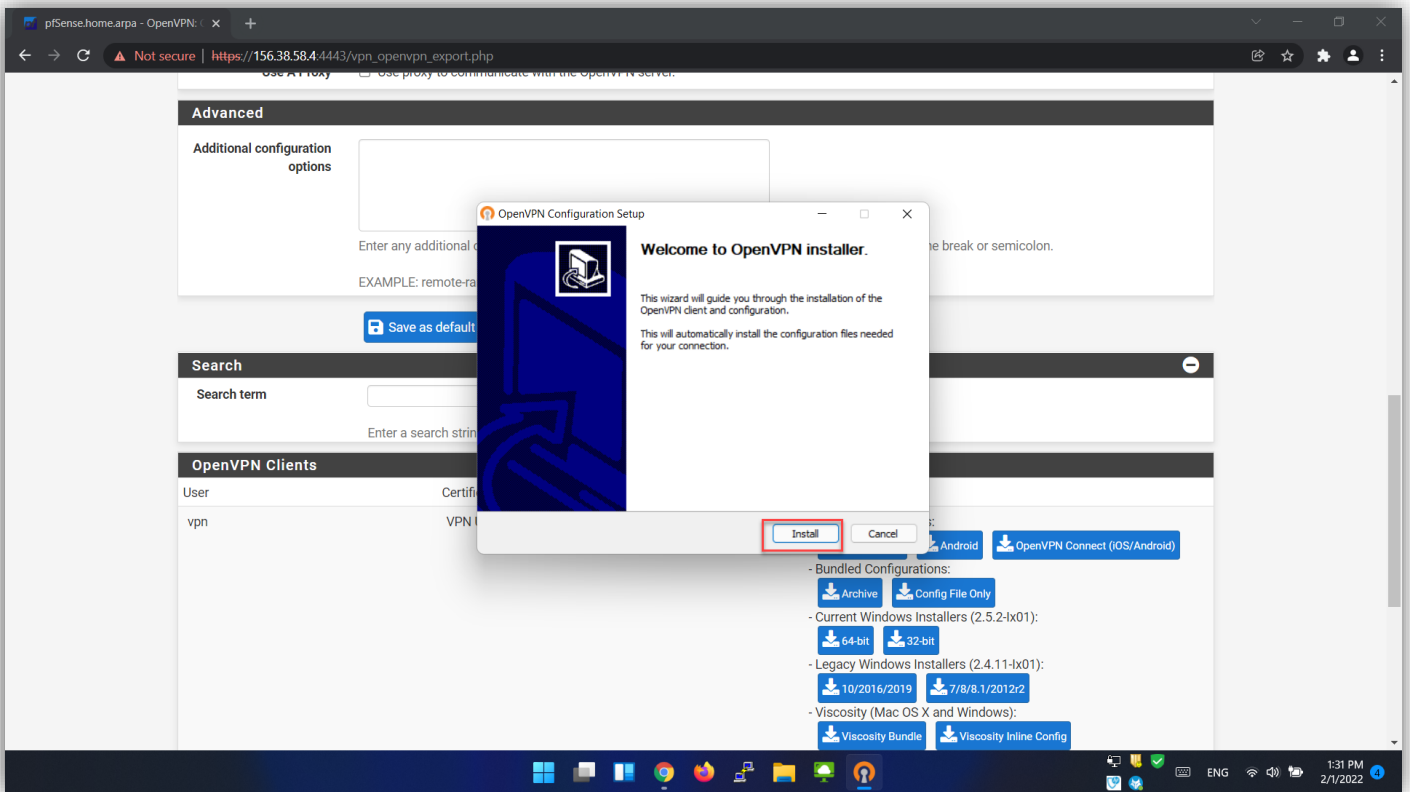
pfSense.home.arpa - OpenVPN: C ×
+
Not secure | https://156.38.58.4:4443/vpn_openvpn_export.php

Use A Proxy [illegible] Use proxy to communicate with the OpenVPN server.

Advanced

Additional configuration options

Enter any additional c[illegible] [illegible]ne break or semicolon.

EXAMPLE: remote-ra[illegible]

Save as default

Search

Search term

Enter a search strin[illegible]

OpenVPN Clients

User
Certifi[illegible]

vpn
VPN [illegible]

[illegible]s:

Android
OpenVPN Connect (iOS/Android)

- Bundled Configurations:
Archive
Config File Only

- Current Windows Installers (2.5.2-Ix01):
64-bit
32-bit

- Legacy Windows Installers (2.4.11-Ix01):
10/2016/2019
7/8/8.1/2012r2

- Viscosity (Mac OS X and Windows):
Viscosity Bundle
Viscosity Inline Config

OpenVPN Configuration Setup

Welcome to OpenVPN installer.

This wizard will guide you through the installation of the OpenVPN client and configuration.

This will automatically install the configuration files needed for your connection.

Install
Cancel

ENG
1:31 PM
2/1/2022
4